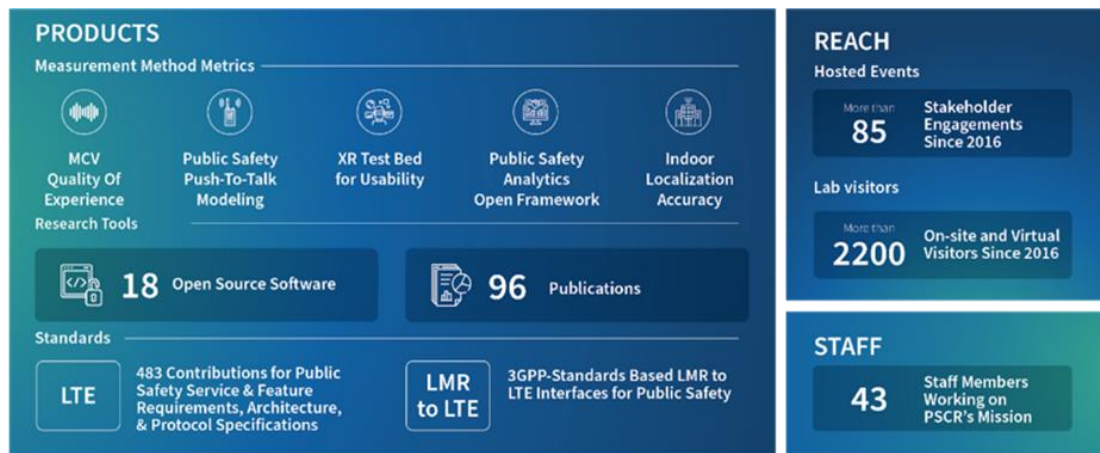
PRODUCTS

Measurement Method Metrics

MCV Quality Of Experience

Public Safety Push-To-Talk Modeling

XR Test Bed for Usability

Public Safety Analytics Open Framework

Indoor Localization Accuracy

Research Tools

18 Open Source Software

96 Publications

Standards

LTE

483 Contributions for Public Safety Service & Feature Requirements, Architecture, & Protocol Specifications

LMR to LTE

3GPP-Standards Based LMR to LTE Interfaces for Public Safety

REACH

Hosted Events

More than 85 Stakeholder Engagements Since 2016

Lab visitors

More than 2200 On-site and Virtual Visitors Since 2016

STAFF

43 Staff Members Working on PSCR's Mission